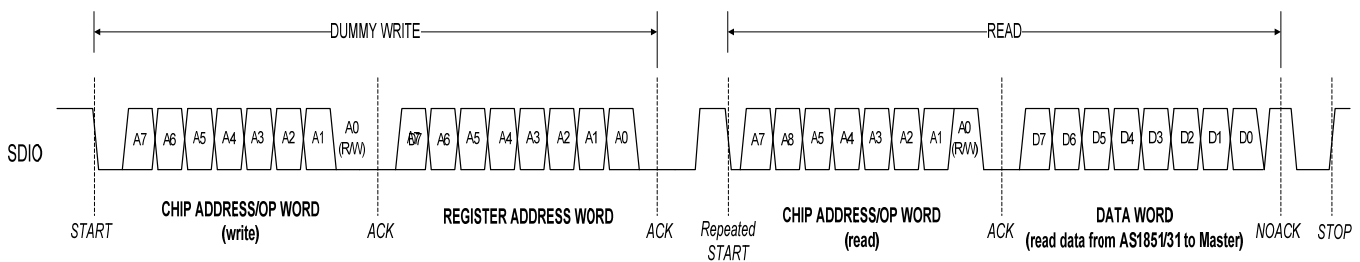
DUMMY WRITE

READ

SDIO

A7 A6 A5 A4 A3 A2 A1 A0 (R/W)

A7 A6 A5 A4 A3 A2 A1 A0

A7 A6 A5 A4 A3 A2 A1 A0 (R/W)

D7 D6 D5 D4 D3 D2 D1 D0

START

CHIP ADDRESS/OP WORD (write)

ACK

REGISTER ADDRESS WORD

ACK

Repeated START

CHIP ADDRESS/OP WORD (read)

ACK

DATA WORD (read data from AS1851/31 to Master)

NOACK

STOP